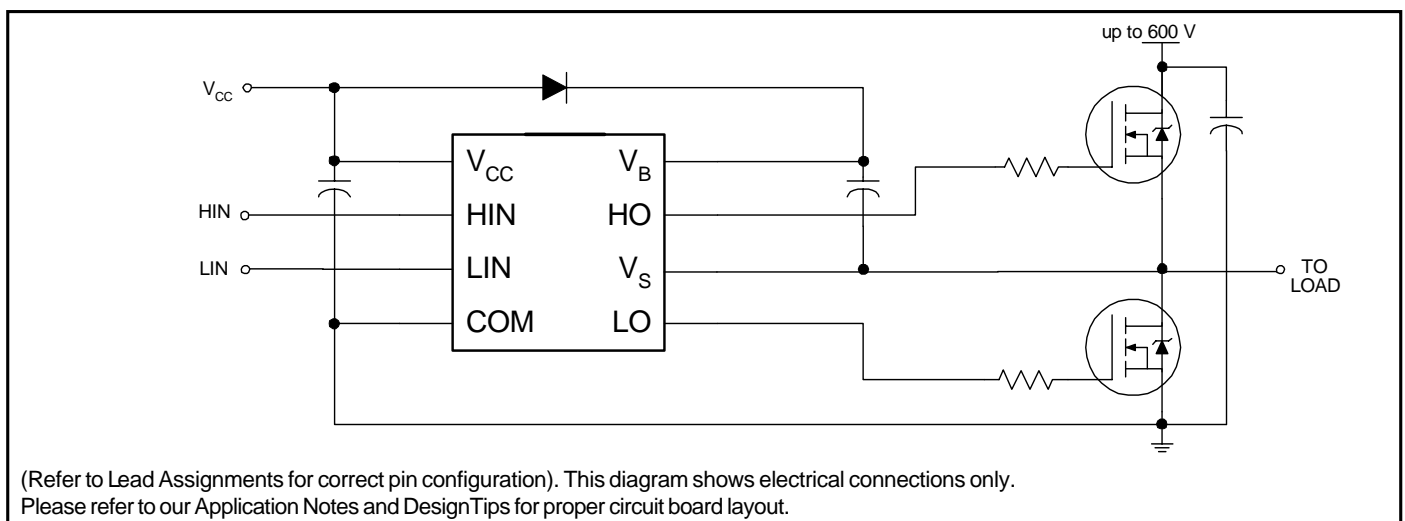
up to 600 V

$V_{CC}$

HIN

LIN

$V_{CC}$ $V_B$

HIN HO

LIN $V_S$

COM LO

TO LOAD

(Refer to Lead Assignments for correct pin configuration). This diagram shows electrical connections only. Please refer to our Application Notes and DesignTips for proper circuit board layout.